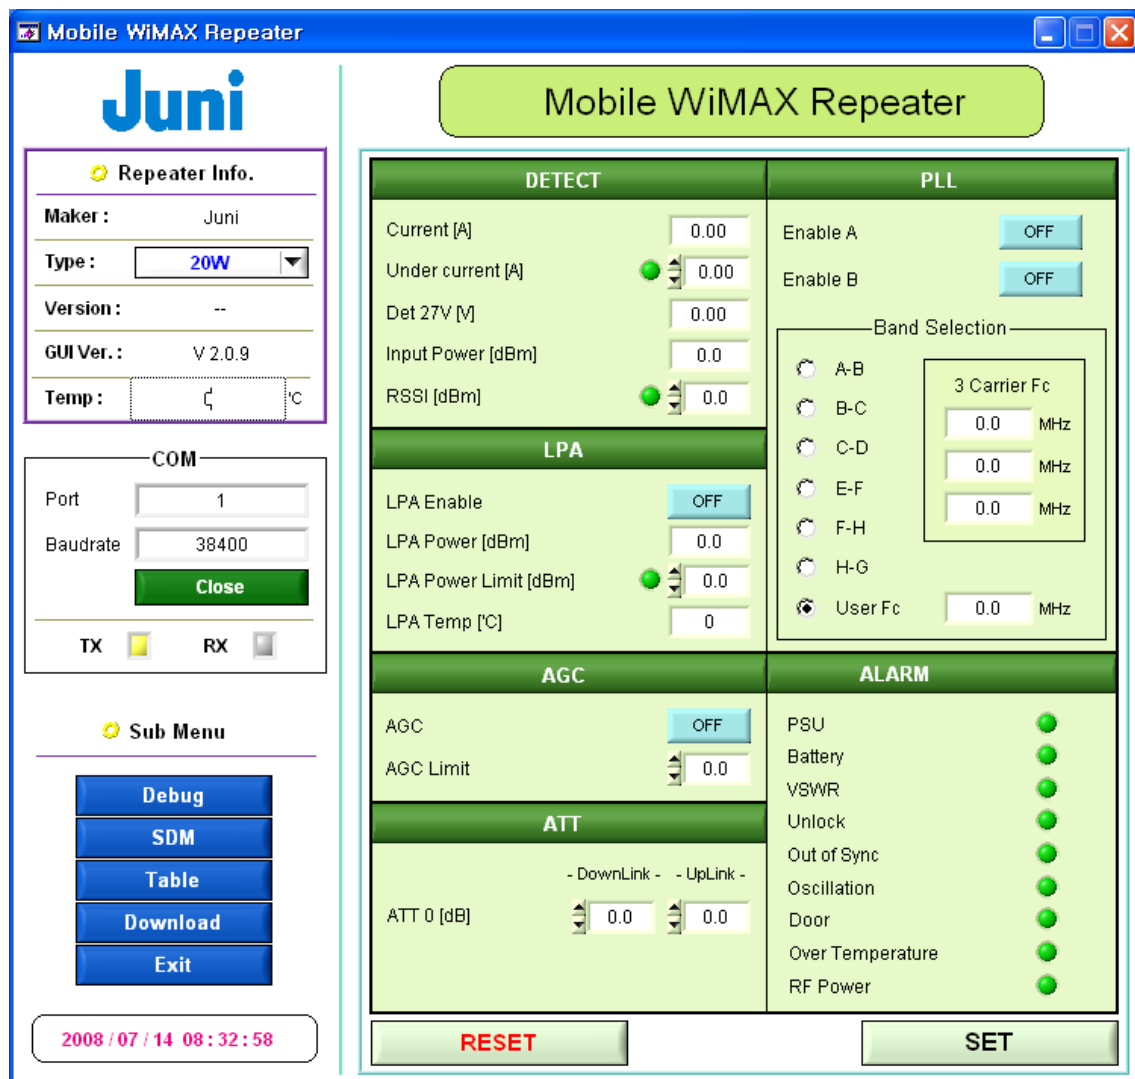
Mobile WiMAX Repeater

Juni

Repeater Info.

Maker : Juni

Type : 20W

Version : --

GUI Ver. : V 2.0.9

Temp : ℃

COM

Port 1

Baudrate 38400

Close

TX RX

Sub Menu

Debug

SDM

Table

Download

Exit

2008 / 07 / 14 08 : 32 : 58

Mobile WiMAX Repeater

DETECT

Current [A] 0.00

Under current [A] 0.00

Det 27V [V] 0.00

Input Power [dBm] 0.0

RSSI [dBm] 0.0

LPA

LPA Enable OFF

LPA Power [dBm] 0.0

LPA Power Limit [dBm] 0.0

LPA Temp [℃] 0

AGC

AGC OFF

AGC Limit 0.0

ATT

- DownLink - - UpLink -

ATT 0 [dB] 0.0 0.0

PLL

Enable A OFF

Enable B OFF

Band Selection

A-B

B-C

C-D

E-F

F-H

H-G

User Fc 0.0 MHz

3 Carrier Fc

0.0 MHz

0.0 MHz

0.0 MHz

ALARM

PSU

Battery

VSWR

Unlock

Out of Sync

Oscillation

Door

Over Temperature

RF Power

RESET

SET